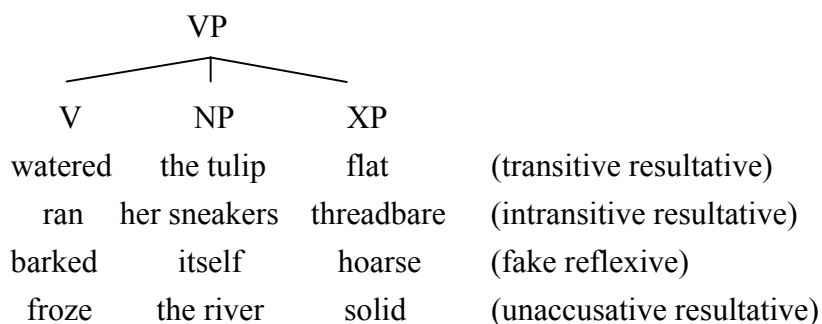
VP

V NP XP

watered the tulip flat (transitive resultative)

ran her sneakers threadbare (intransitive resultative)

barked itself hoarse (fake reflexive)

froze the river solid (unaccusative resultative)